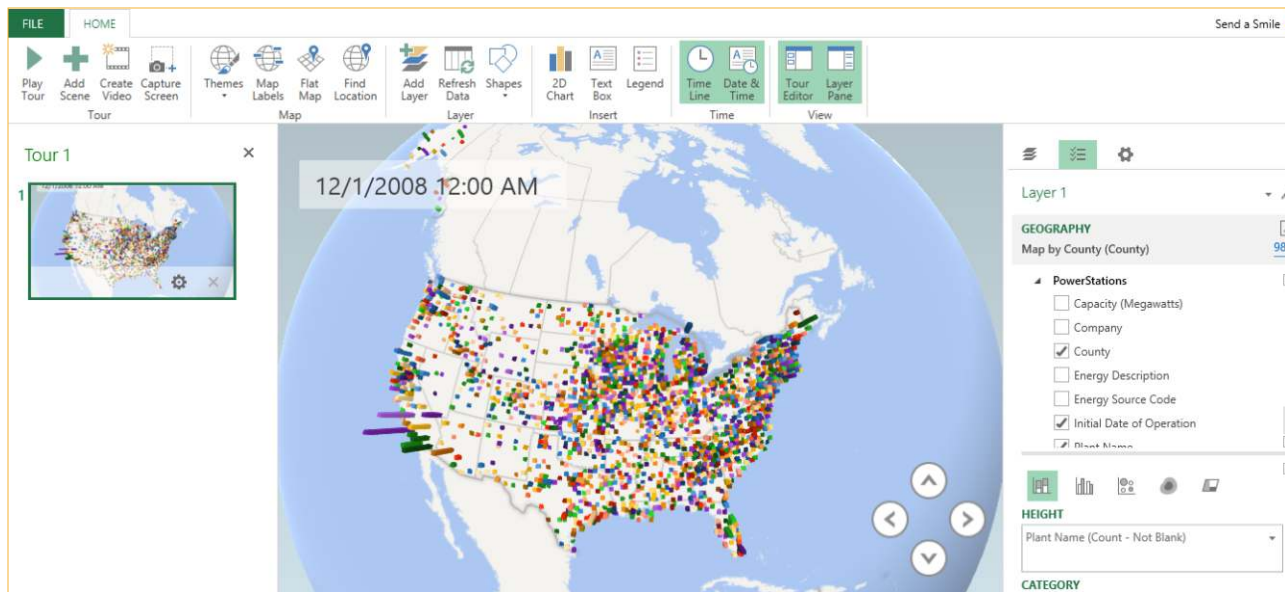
FILE HOME Send a Smile

Play Tour Add Scene Create Video Capture Screen
Tour

Themes Map Labels Flat Map Find Location
Map

Add Layer Refresh Data Shapes
Layer

2D Chart Text Box Legend
Insert

Time Line Date & Time
Time

Tour Editor Layer Pane
View

Tour 1 ×

1

12/1/2008 12:00 AM

Layer 1

GEOGRAPHY
Map by County (County) 98

PowerStations
Capacity (Megawatts)
Company
County
Energy Description
Energy Source Code
Initial Date of Operation
Plant Name

HEIGHT
Plant Name (Count - Not Blank)

CATEGORY